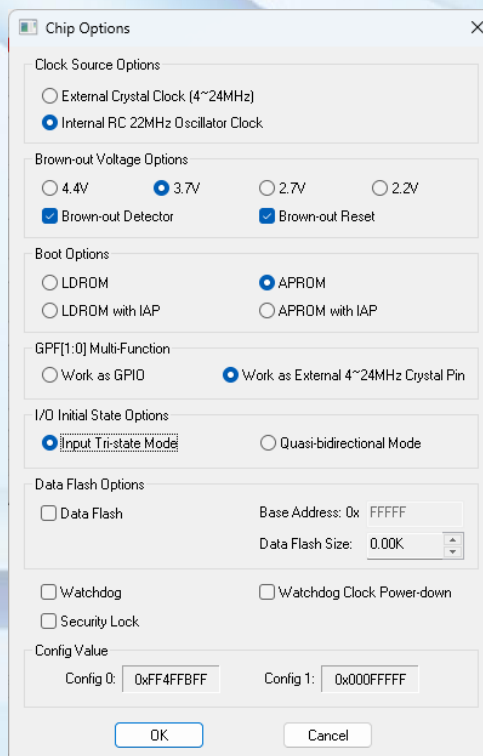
Chip Options

Clock Source Options

External Crystal Clock (4~24MHz)

Internal RC 22MHz Oscillator Clock

Brown-out Voltage Options

4.4V

3.7V

2.7V

2.2V

Brown-out Detector

Brown-out Reset

Boot Options

LDROM

APROM

LDROM with IAP

APROM with IAP

GPF[1:0] Multi-Function

Work as GPIO

Work as External 4~24MHz Crystal Pin

I/O Initial State Options

Input Tri-state Mode

Quasi-bidirectional Mode

Data Flash Options

Data Flash

Base Address: 0x FFFFF

Data Flash Size: 0.00K

Watchdog

Watchdog Clock Power-down

Security Lock

Config Value

Config 0: 0xFF4FFBFF

Config 1: 0x000FFFFF

OK

Cancel